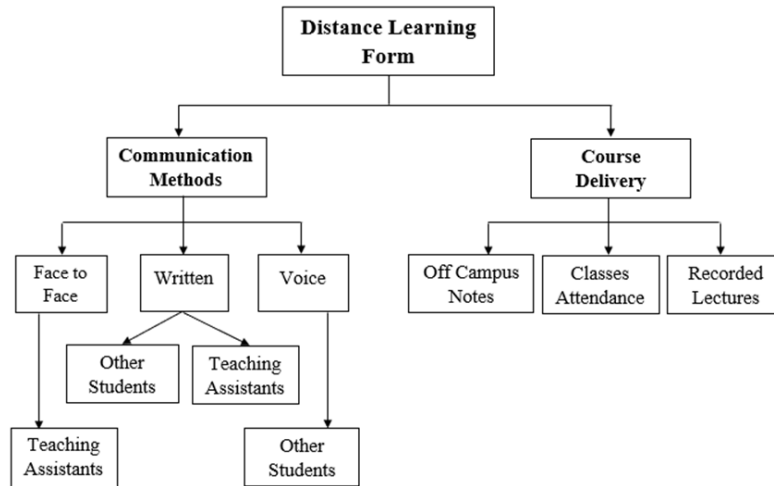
Distance Learning Form

Communication Methods

Course Delivery

Face to Face

Written

Voice

Off Campus Notes

Classes Attendance

Recorded Lectures

Other Students

Teaching Assistants

Teaching Assistants

Other Students